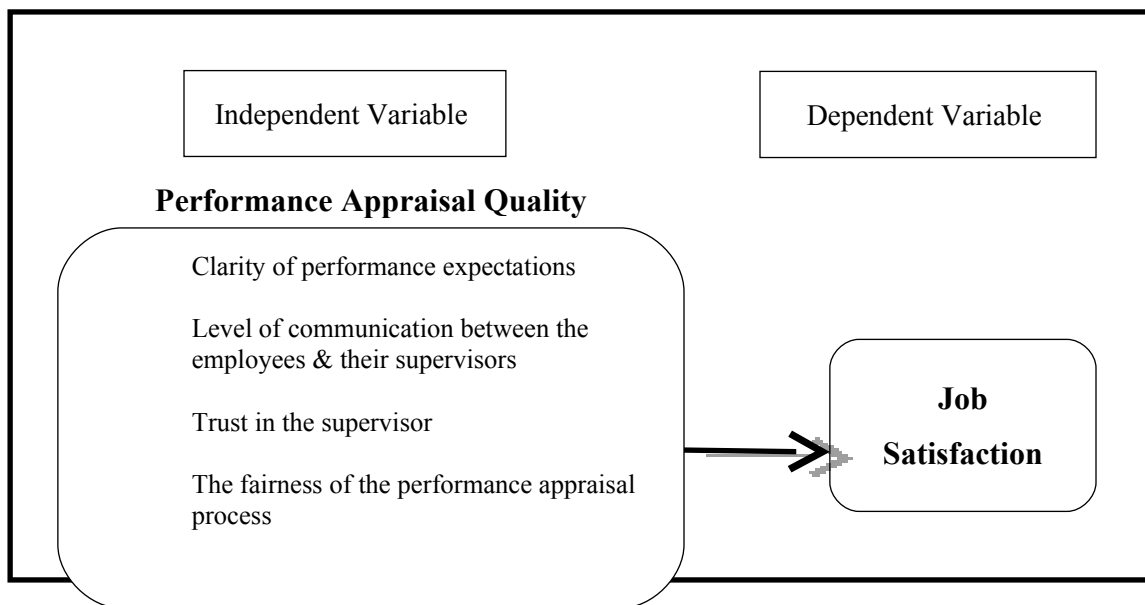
Independent Variable

Dependent Variable

**Performance Appraisal Quality**

Clarity of performance expectations

Level of communication between the employees & their supervisors

Trust in the supervisor

The fairness of the performance appraisal process

**Job Satisfaction**